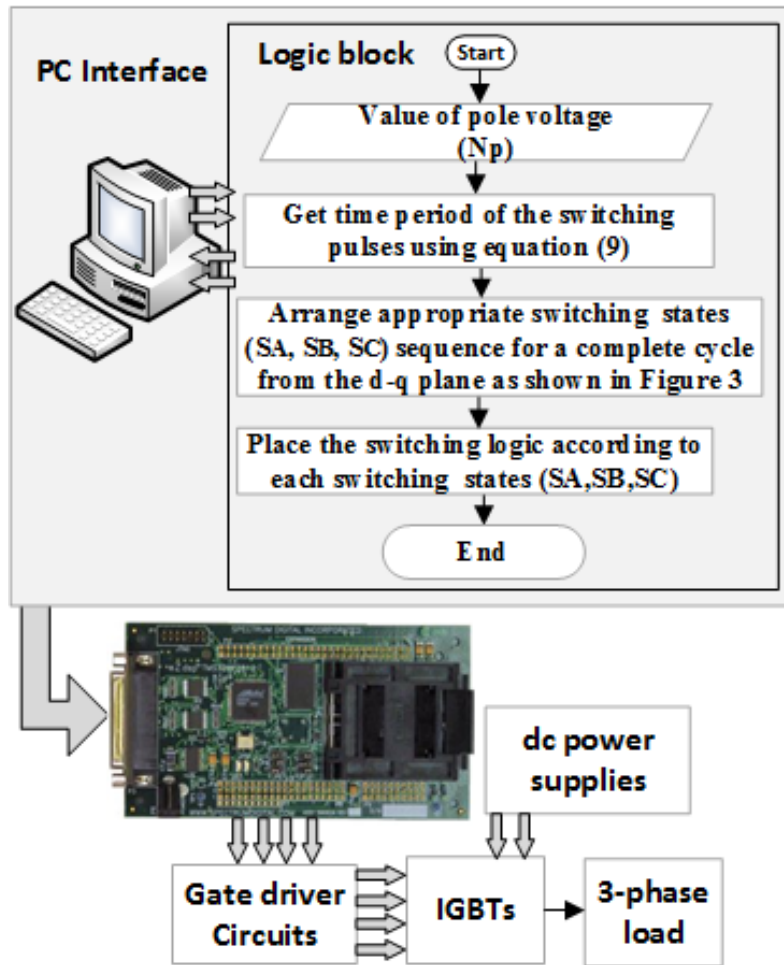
PC Interface

Logic block

Start

Value of pole voltage (Np)

Get time period of the switching pulses using equation (9)

Arrange appropriate switching states (SA, SB, SC) sequence for a complete cycle from the d-q plane as shown in Figure 3

Place the switching logic according to each switching states (SA,SB,SC)

End

dc power supplies

Gate driver Circuits

IGBTs

3-phase load